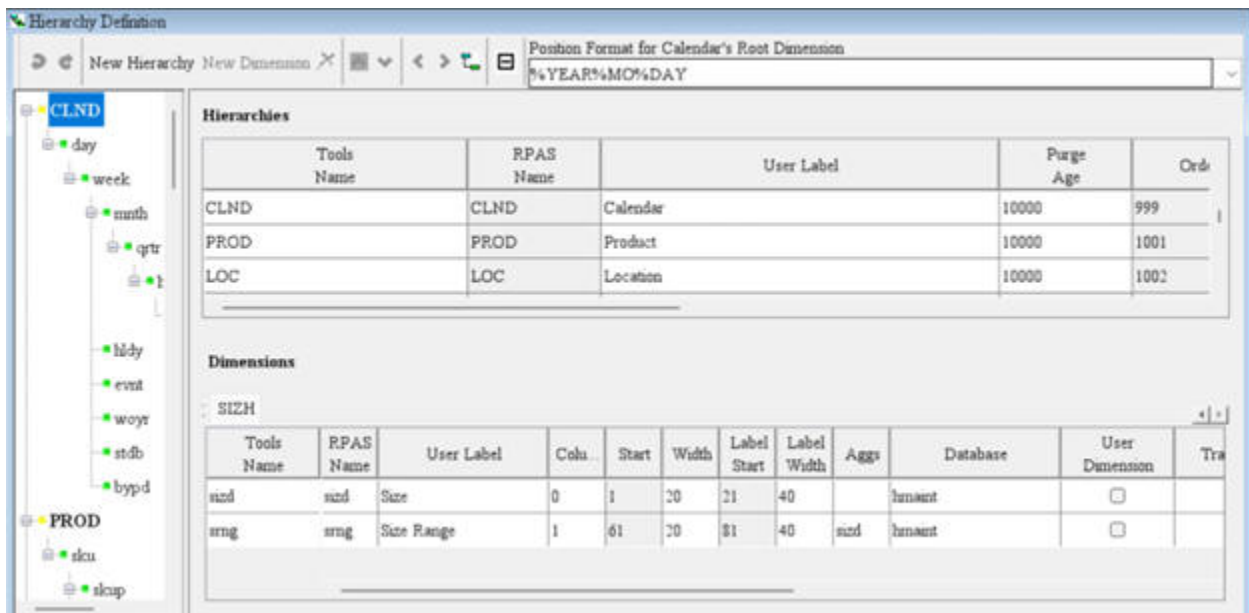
Hierarchy Definition

New Hierarchy New Dimension

Position Format for Calendar's Root Dimension
%YEAR%MO%DAY

CLND
day
week
mnth
qrtr
h
hldy
evnt
woyr
stdb
bypd
PROD
sku
skup

Hierarchies

| Tools Name | RPAS Name | User Label | Purge Age | Ord |
|---|---|---|---|---|
| CLND | CLND | Calendar | 10000 | 999 |
| PROD | PROD | Product | 10000 | 1001 |
| LOC | LOC | Location | 10000 | 1002 |

Dimensions

SIZH

| Tools Name | RPAS Name | User Label | Colu... | Start | Width | Label Start | Label Width | Aggs | Database | User Dimension | Tra |
|---|---|---|---|---|---|---|---|---|---|---|---|
| sizd | sizd | Size | 0 | 1 | 20 | 21 | 40 | | hmaint | ☐ | |
| srng | srng | Size Range | 1 | 61 | 20 | 81 | 40 | sizd | hmaint | ☐ | |